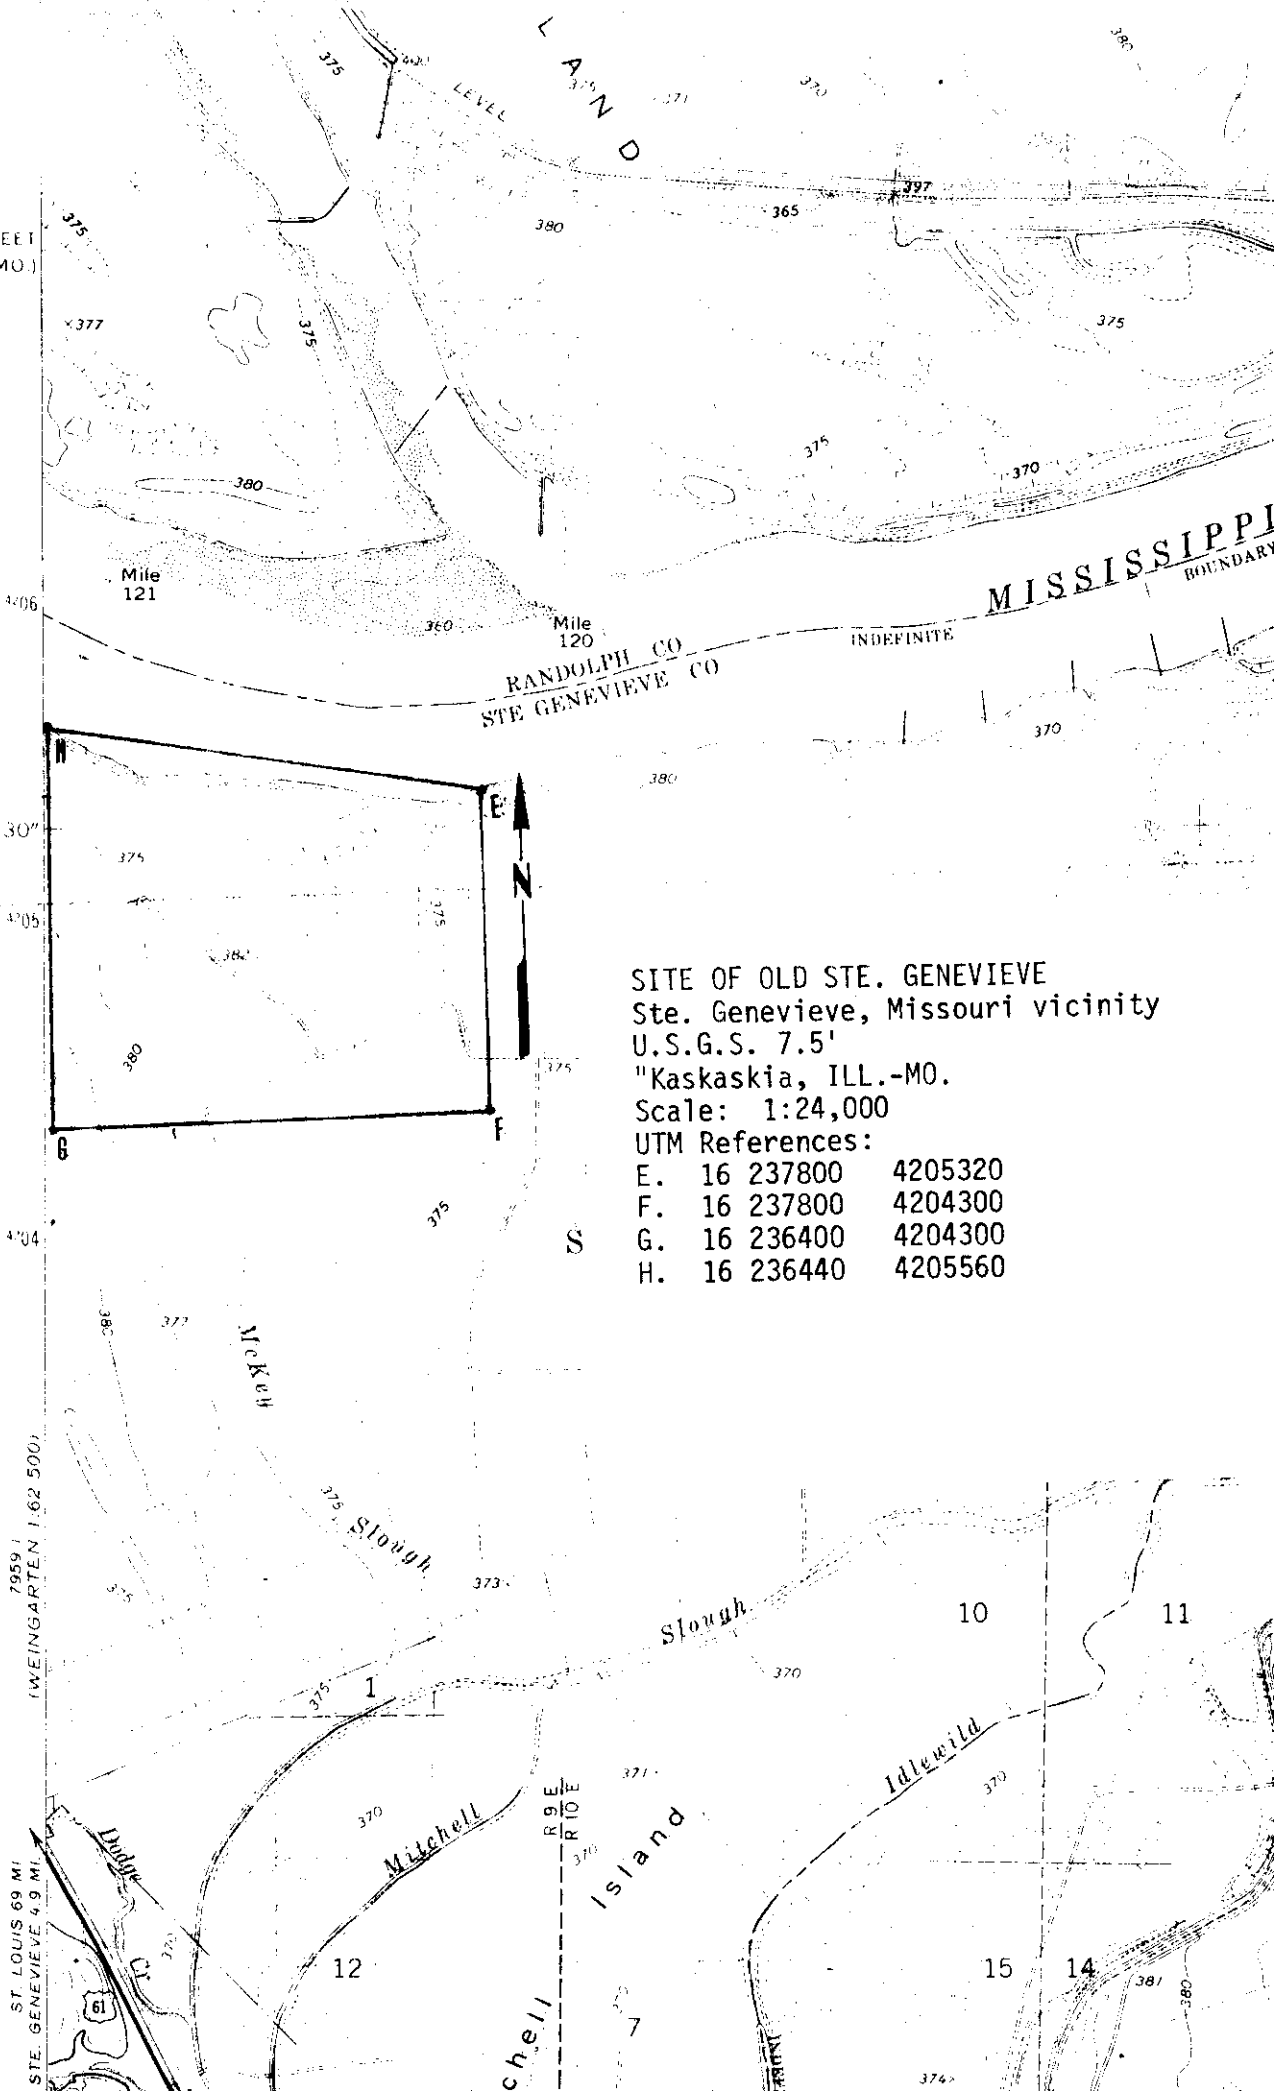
LAND
LEVEE
375
371
370
380
397
365
380
375
EET
MO.)
377
375
375
380
375
370
MISSISSIPPI
BOUNDARY
Mile
121
4206
360
Mile
120
INDEFINITE
RANDOLPH CO
STE GENEVIEVE CO
370
H
E
380
N
30"
375
375
4205
380
380
375
G
F
SITE OF OLD STE. GENEVIEVE
Ste. Genevieve, Missouri vicinity
U.S.G.S. 7.5'
"Kaskaskia, ILL.-MO.
Scale: 1:24,000
UTM References:
E. 16 237800 4205320
F. 16 237800 4204300
G. 16 236400 4204300
H. 16 236440 4205560
375
4204
S
380
372
McKey
7959 I
(WEINGARTEN 1:62 500)
375
Slough
375
373
Slough
10
11
370
375
1
371
Idlewild
370
370
Mitchell
R 9 E
R 10 E
Island
ST. LOUIS 69 MI.
STE. GENEVIEVE 4.9 MI.
Dodge
Cr.
61
12
15
14
381
380
chell
7
374